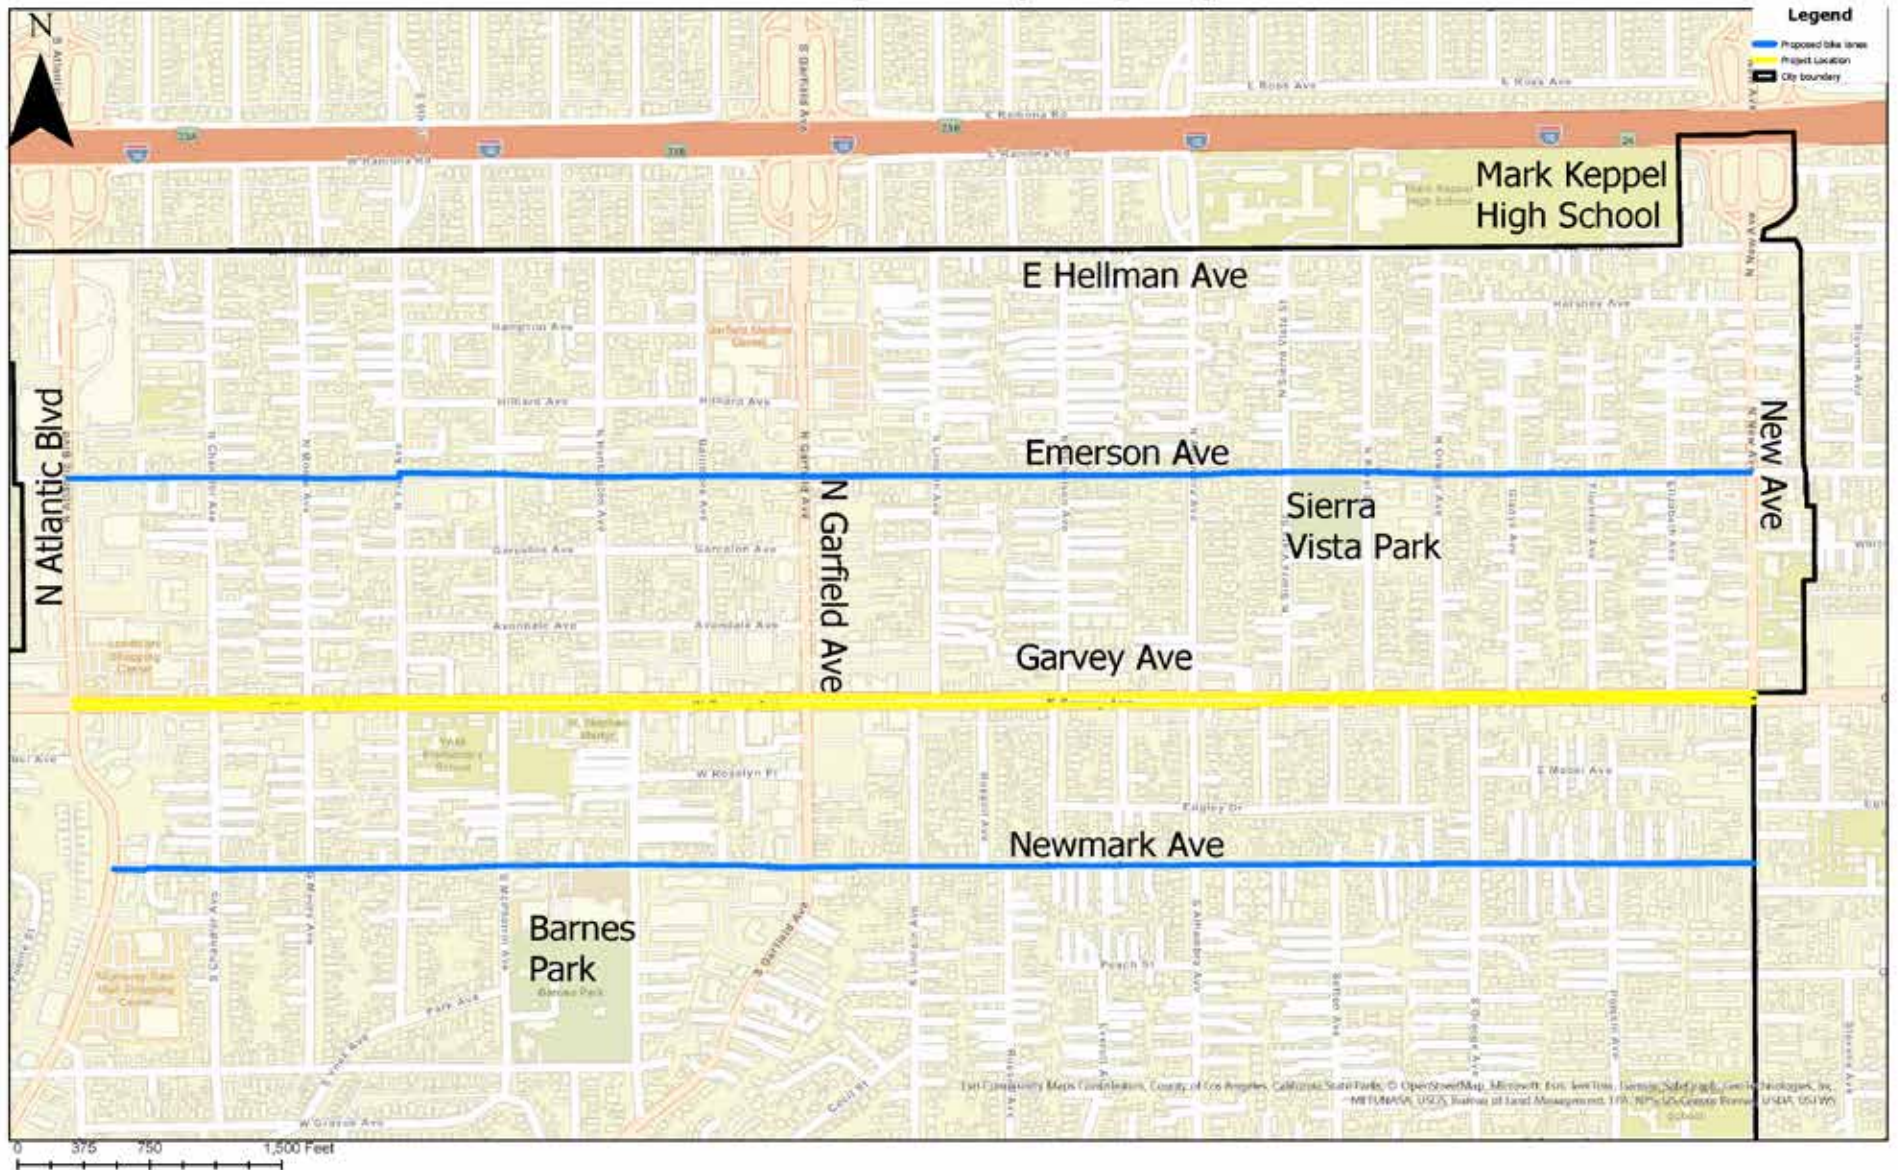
N

Legend
Proposed bike lanes
Project Location
City boundary

E Ramona Rd
E Ross Ave
E Ross Ave
W Ramona Rd
E Ramona Rd
S Atlantic
S Garfield Ave
N New Ave

Mark Keppel High School

E Hellman Ave

Hampton Ave
Garfield Medical Center
Hilliard Ave
Hilliard Ave
Hershey Ave

N Atlantic Blvd

Emerson Ave

Sierra Vista Park

New Ave

N Garfield Ave

Garvalia Ave
Garvalia Ave
Avondale Ave
Avondale Ave

Garvey Ave

W Roselyn Pl
E Mabel Ave
Emery Dr

Newmark Ave

Barnes Park

S Chandler Ave
S Garfield Ave
Peach St
Park Ave
W Graves Ave

Esri Community Maps Contributors, County of Los Angeles, California State Parks, © OpenStreetMap, Microsoft, Esri, TomTom, Garmin, SafeGraph, GeoTechnologies, Inc, METI/NASA, USGS, Bureau of Land Management, EPA, NPS, US Census Bureau, USDA, USFWS

0 375 750 1,500 Feet